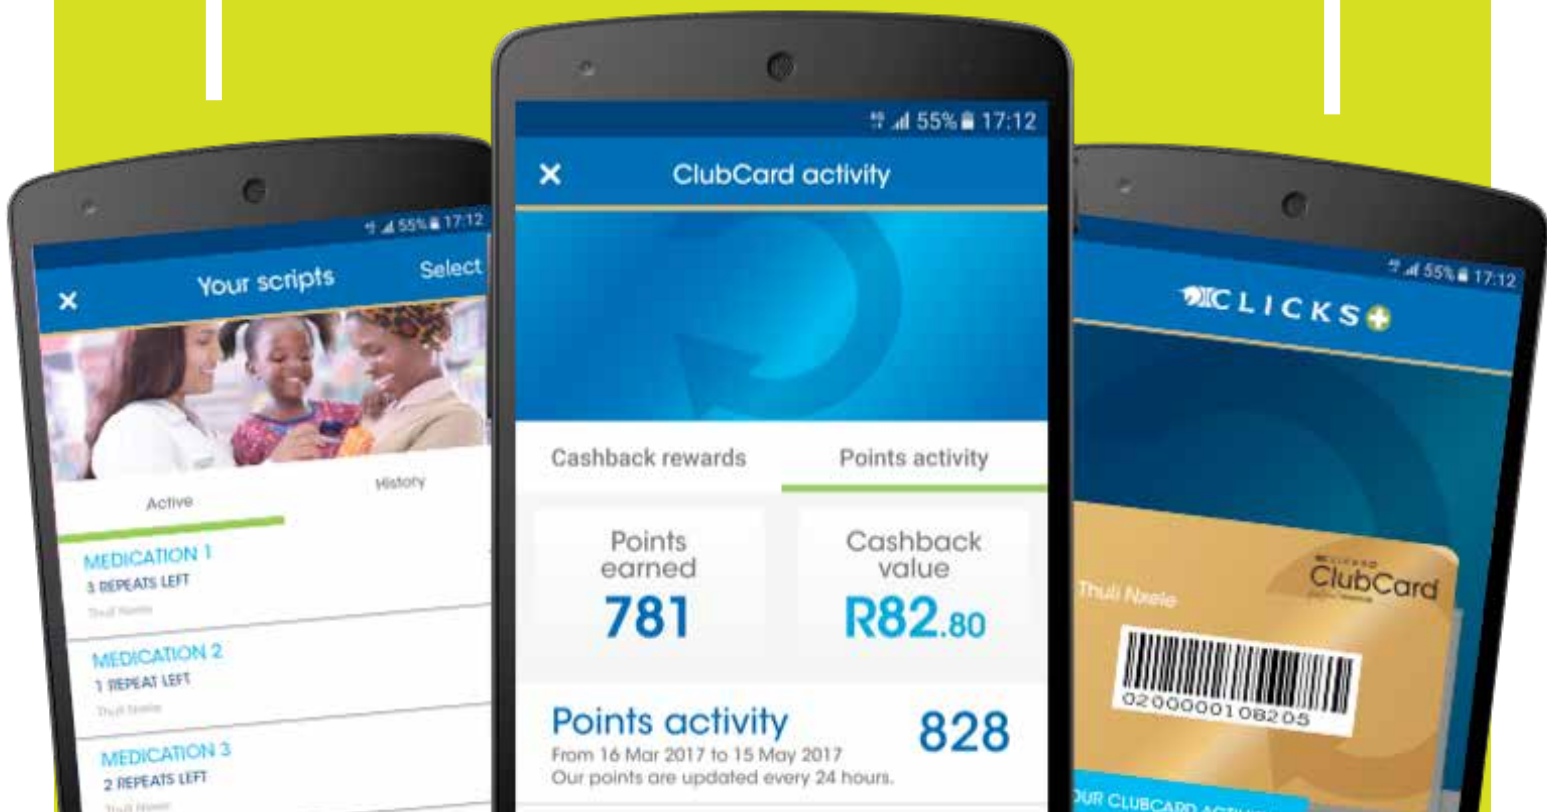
55% 17:12

Your scripts

Select

Active

History

MEDICATION 1
3 REPEATS LEFT
Thuli Nxele

MEDICATION 2
1 REPEAT LEFT
Thuli Nxele

MEDICATION 3
2 REPEATS LEFT
Thuli Nxele

55% 17:12

ClubCard activity

Cashback rewards

Points activity

Points earned
781

Cashback value
R82.80

Points activity
828
From 16 Mar 2017 to 15 May 2017
Our points are updated every 24 hours.

55% 17:12

CLICKS

ClubCard

Thuli Nxele

0200000108205

UR CLUBCARD ACTI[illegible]